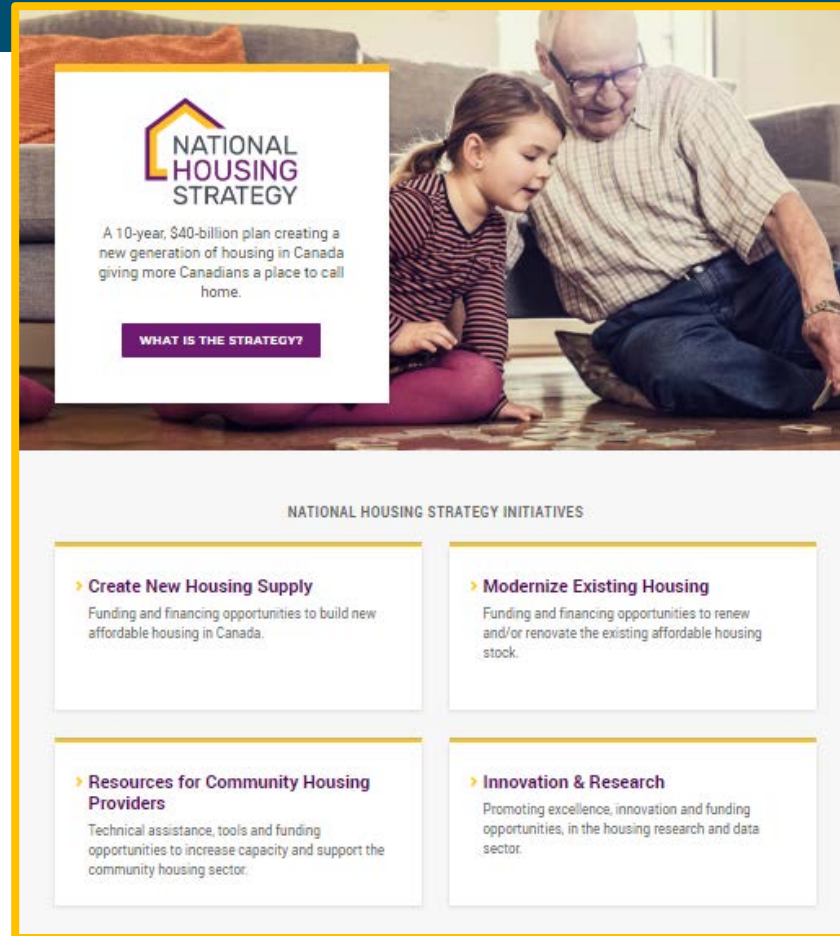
NATIONAL HOUSING STRATEGY

A 10-year, $40-billion plan creating a new generation of housing in Canada giving more Canadians a place to call home.

WHAT IS THE STRATEGY?

NATIONAL HOUSING STRATEGY INITIATIVES

› Create New Housing Supply
Funding and financing opportunities to build new affordable housing in Canada.

› Modernize Existing Housing
Funding and financing opportunities to renew and/or renovate the existing affordable housing stock.

› Resources for Community Housing Providers
Technical assistance, tools and funding opportunities to increase capacity and support the community housing sector.

› Innovation & Research
Promoting excellence, innovation and funding opportunities, in the housing research and data sector.